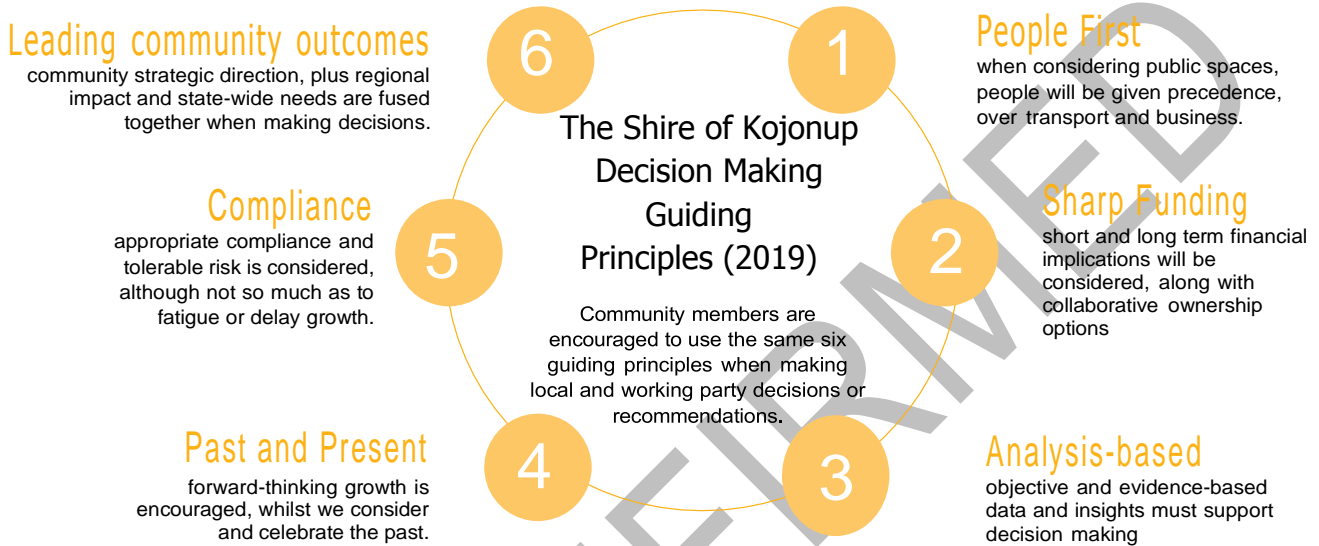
Leading community outcomes
community strategic direction, plus regional impact and state-wide needs are fused together when making decisions.

6

1

People First
when considering public spaces, people will be given precedence, over transport and business.

The Shire of Kojonup Decision Making Guiding Principles (2019)

Compliance
appropriate compliance and tolerable risk is considered, although not so much as to fatigue or delay growth.

5

2

Sharp Funding
short and long term financial implications will be considered, along with collaborative ownership options

Community members are encouraged to use the same six guiding principles when making local and working party decisions or recommendations.

Past and Present
forward-thinking growth is encouraged, whilst we consider and celebrate the past.

4

3

Analysis-based
objective and evidence-based data and insights must support decision making

UNCONFIRMED